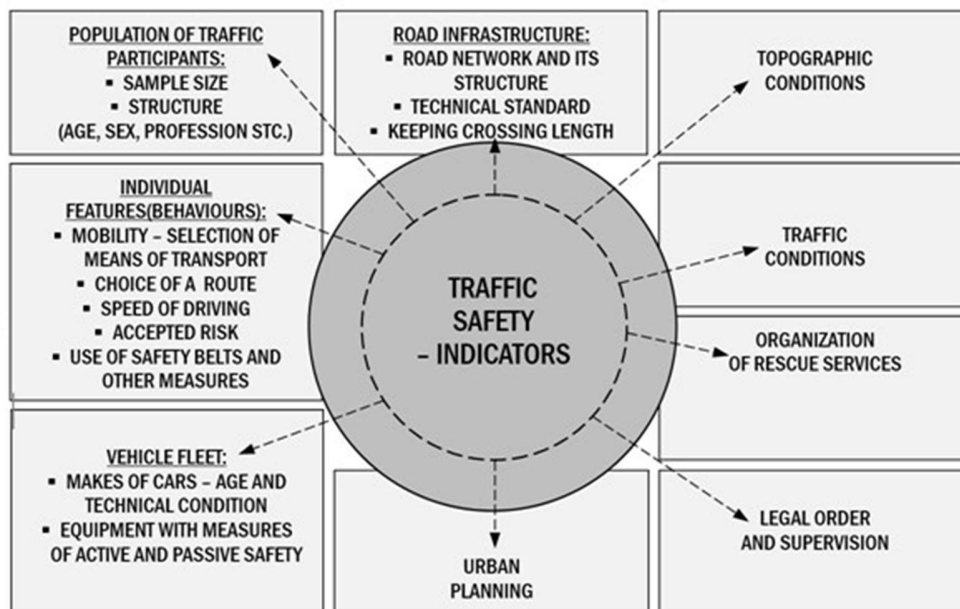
POPULATION OF TRAFFIC PARTICIPANTS:
▪ SAMPLE SIZE
▪ STRUCTURE
(AGE, SEX, PROFESSION STC.)

ROAD INFRASTRUCTURE:
▪ ROAD NETWORK AND ITS STRUCTURE
▪ TECHNICAL STANDARD
▪ KEEPING CROSSING LENGTH

TOPOGRAPHIC CONDITIONS

INDIVIDUAL FEATURES(BEHAVIOURS):
▪ MOBILITY – SELECTION OF MEANS OF TRANSPORT
▪ CHOICE OF A ROUTE
▪ SPEED OF DRIVING
▪ ACCEPTED RISK
▪ USE OF SAFETY BELTS AND OTHER MEASURES

TRAFFIC SAFETY – INDICATORS

TRAFFIC CONDITIONS

ORGANIZATION OF RESCUE SERVICES

VEHICLE FLEET:
▪ MAKES OF CARS – AGE AND TECHNICAL CONDITION
▪ EQUIPMENT WITH MEASURES OF ACTIVE AND PASSIVE SAFETY

URBAN PLANNING

LEGAL ORDER AND SUPERVISION